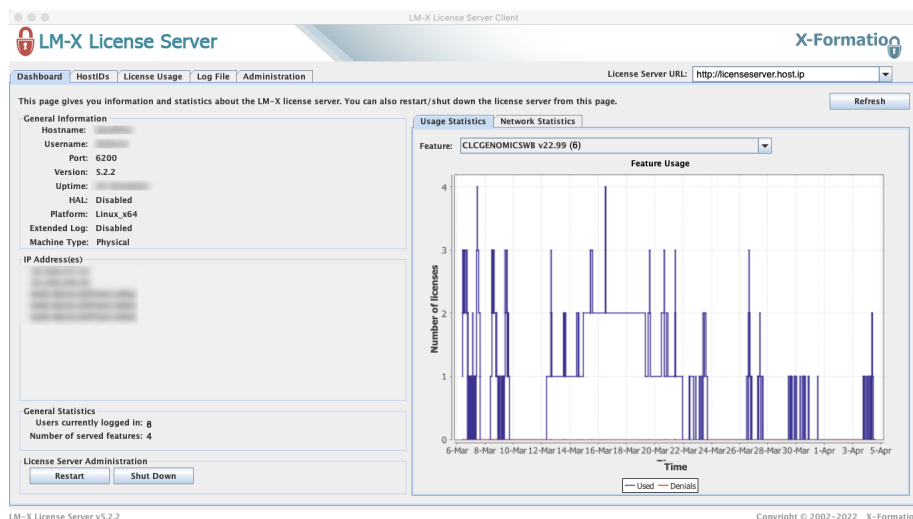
LM-X License Server Client

LM-X License Server

X-Formation

Dashboard | HostIDs | License Usage | Log File | Administration

License Server URL: http://licenseserver.host.ip

This page gives you information and statistics about the LM-X license server. You can also restart/shut down the license server from this page.

Refresh

General Information
Hostname: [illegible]
Username: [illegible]
Port: 6200
Version: 5.2.2
Uptime: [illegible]
HAL: Disabled
Platform: Linux_x64
Extended Log: Disabled
Machine Type: Physical

IP Address(es)
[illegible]

General Statistics
Users currently logged in: 8
Number of served features: 4

License Server Administration
Restart
Shut Down

Usage Statistics | Network Statistics

Feature: CLCGENOMICSWB v22.99 (6)

Feature Usage

Number of licenses

0
1
2
3
4

6-Mar 8-Mar 10-Mar 12-Mar 14-Mar 16-Mar 18-Mar 20-Mar 22-Mar 24-Mar 26-Mar 28-Mar 30-Mar 1-Apr 3-Apr 5-Apr

Time

Used
Denials

LM-X License Server v5.2.2

Copyright © 2002-2022 X-Formation